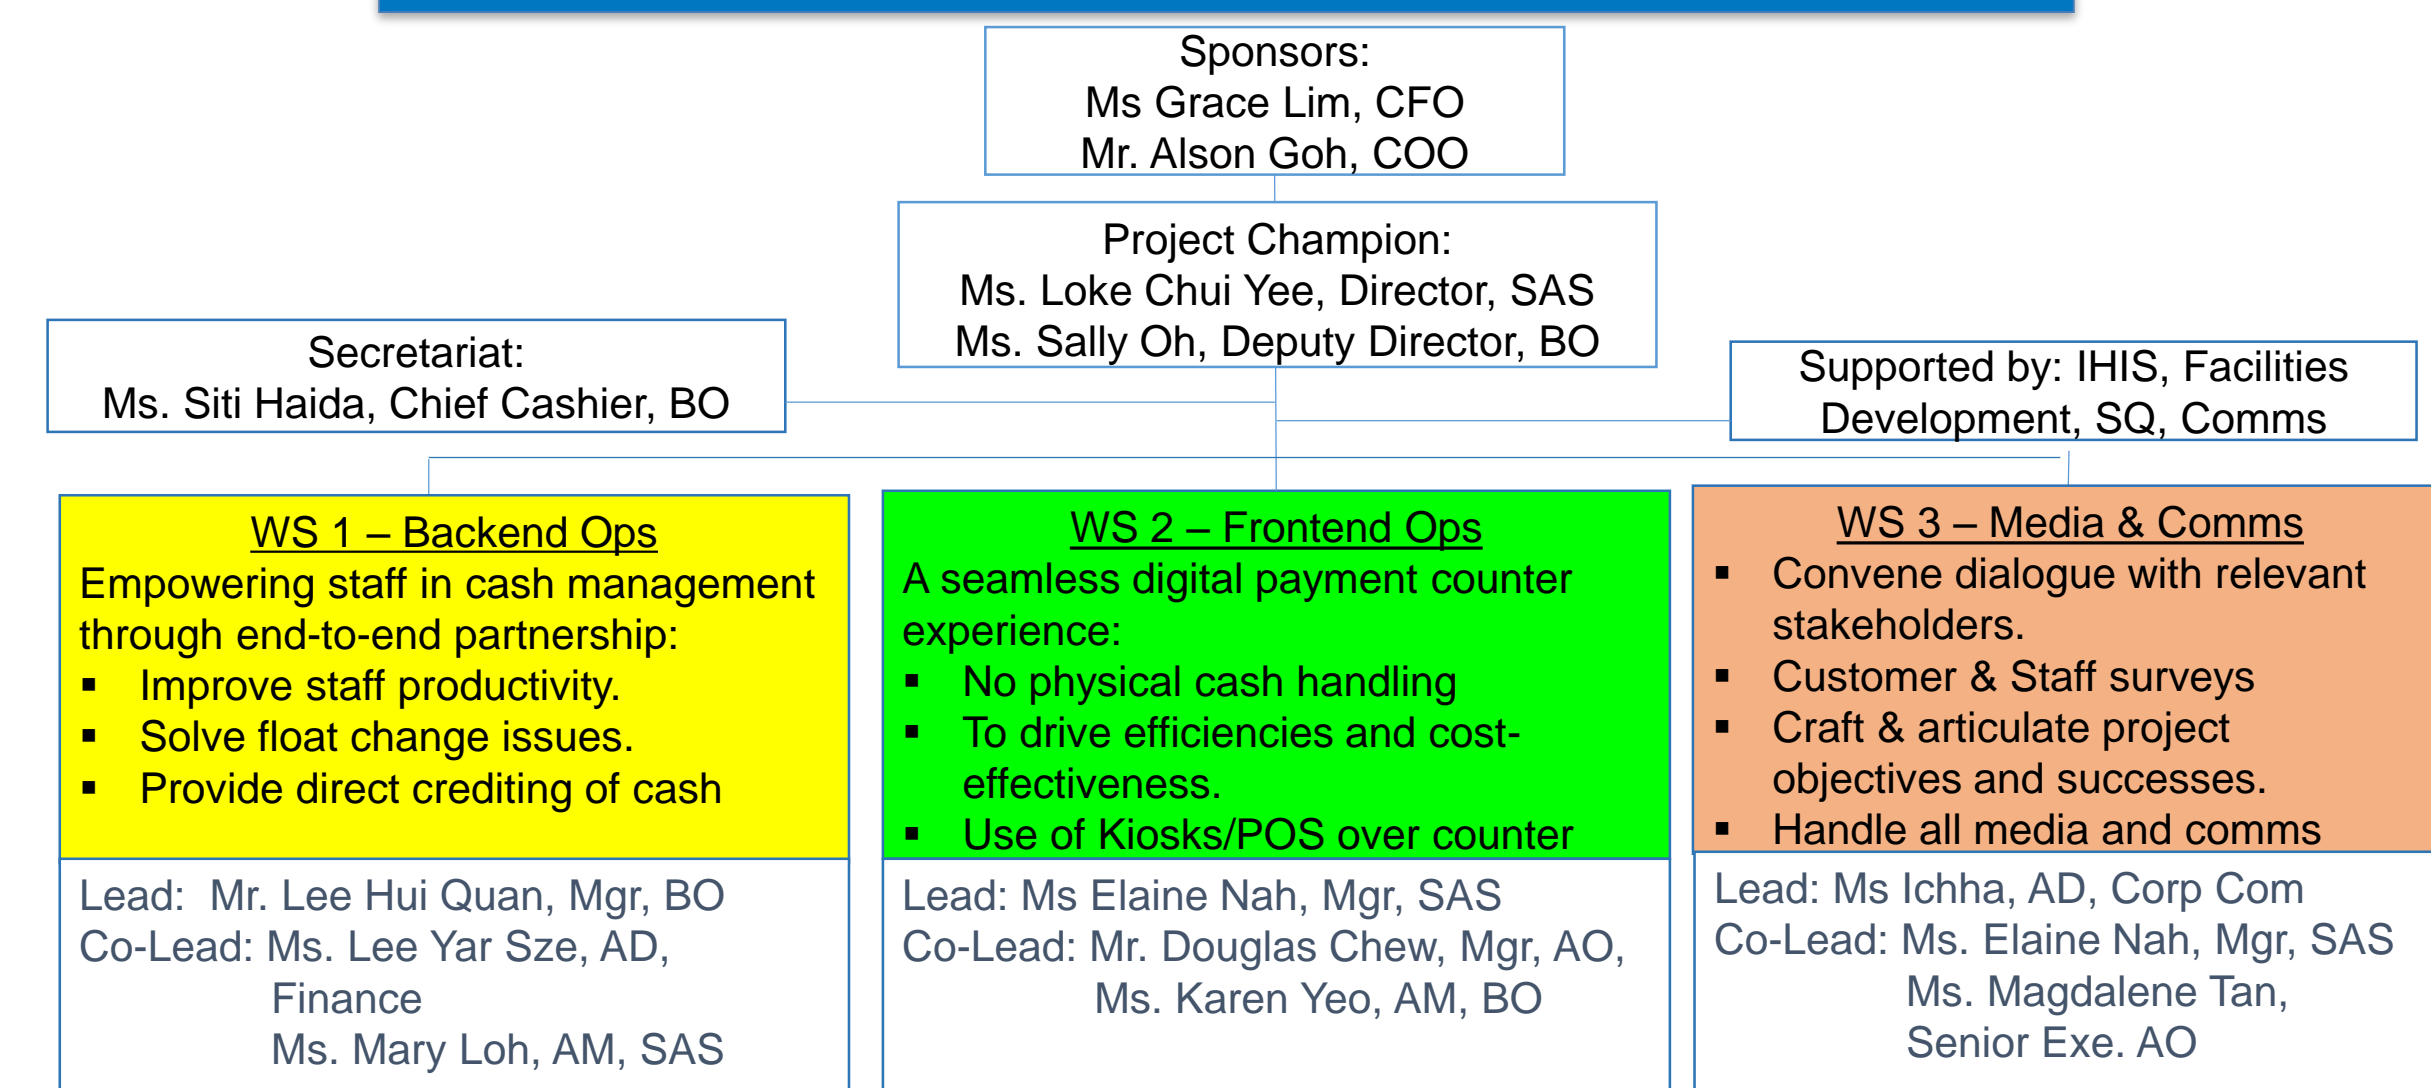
Sponsors:
Ms Grace Lim, CFO
Mr. Alson Goh, COO

Project Champion:
Ms. Loke Chui Yee, Director, SAS
Ms. Sally Oh, Deputy Director, BO

Secretariat:
Ms. Siti Haida, Chief Cashier, BO

Supported by: IHIS, Facilities Development, SQ, Comms

WS 1 – Backend Ops
Empowering staff in cash management through end-to-end partnership:
▪ Improve staff productivity.
▪ Solve float change issues.
▪ Provide direct crediting of cash

Lead: Mr. Lee Hui Quan, Mgr, BO
Co-Lead: Ms. Lee Yar Sze, AD, Finance
Ms. Mary Loh, AM, SAS

WS 2 – Frontend Ops
A seamless digital payment counter experience:
▪ No physical cash handling
▪ To drive efficiencies and cost-effectiveness.
▪ Use of Kiosks/POS over counter

Lead: Ms Elaine Nah, Mgr, SAS
Co-Lead: Mr. Douglas Chew, Mgr, AO,
Ms. Karen Yeo, AM, BO

WS 3 – Media & Comms
▪ Convene dialogue with relevant stakeholders.
▪ Customer & Staff surveys
▪ Craft & articulate project objectives and successes.
▪ Handle all media and comms

Lead: Ms Ichha, AD, Corp Com
Co-Lead: Ms. Elaine Nah, Mgr, SAS
Ms. Magdalene Tan, Senior Exe. AO